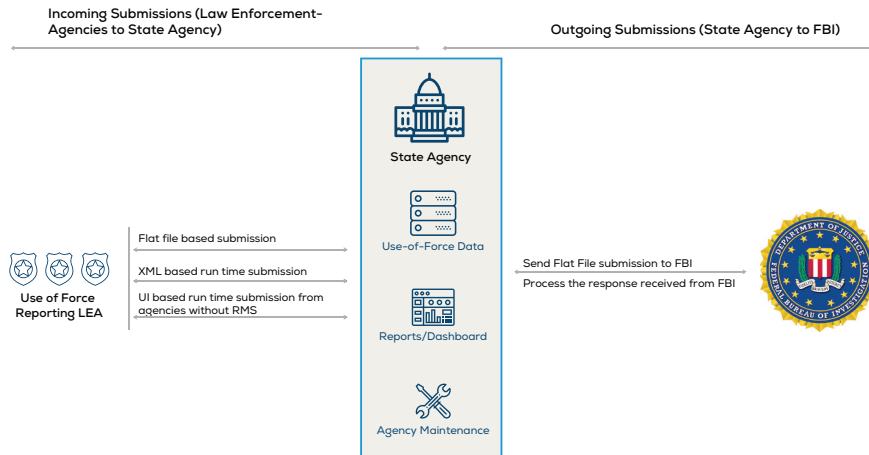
Incoming Submissions (Law Enforcement-Agencies to State Agency)

Outgoing Submissions (State Agency to FBI)

State Agency

Use-of-Force Data

Reports/Dashboard

Agency Maintenance

Use of Force Reporting LEA

Flat file based submission

XML based run time submission

UI based run time submission from agencies without RMS

Send Flat File submission to FBI

Process the response received from FBI

DEPARTMENT OF JUSTICE
FEDERAL BUREAU OF INVESTIGATION